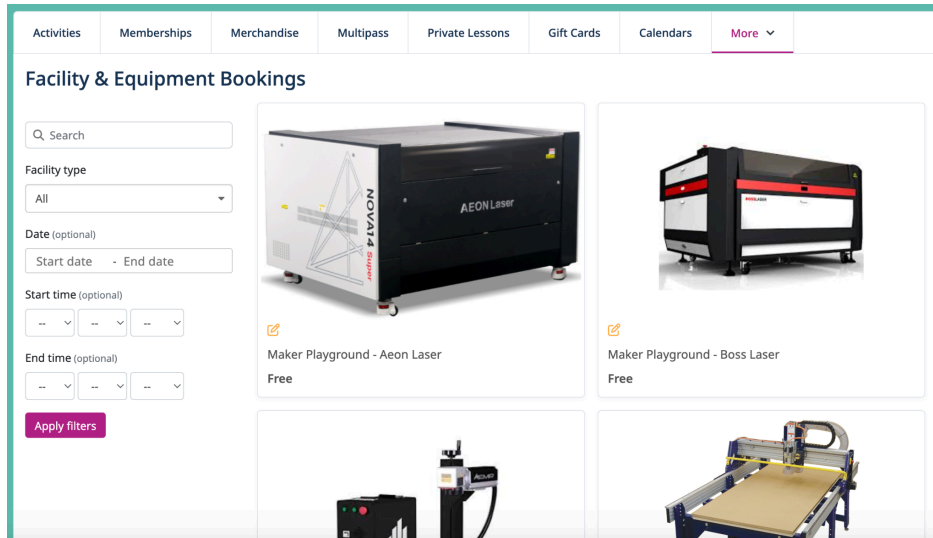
Activities | Memberships | Merchandise | Multipass | Private Lessons | Gift Cards | Calendars | More

Facility & Equipment Bookings

Search

Facility type

All

Date (optional)

Start date - End date

Start time (optional)

-- -- --

End time (optional)

-- -- --

Apply filters

NOVA14 Super

AEON Laser

Maker Playground - Aeon Laser

Free

BOSSLASER

Maker Playground - Boss Laser

Free

AEON